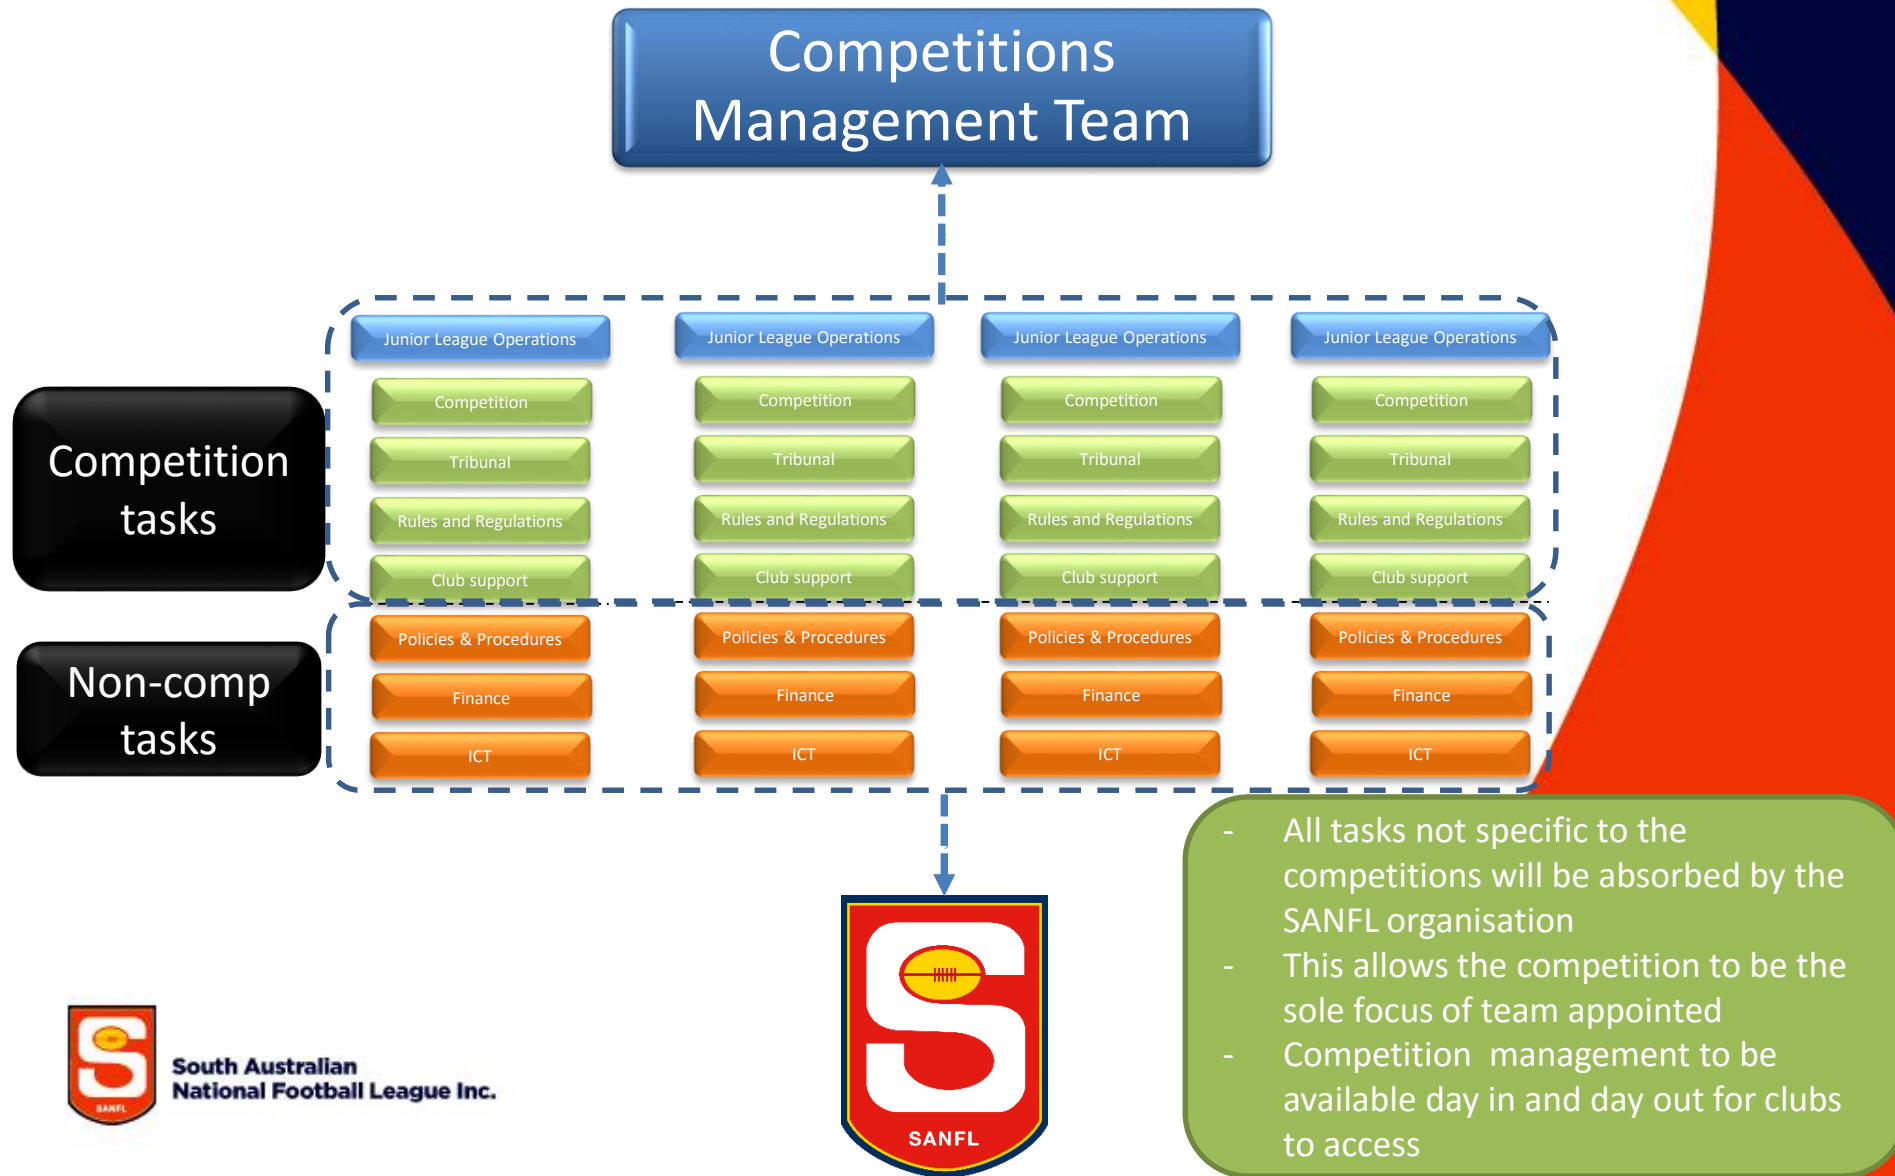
Competitions Management Team

Competition tasks

Non-comp tasks

Junior League Operations
Competition
Tribunal
Rules and Regulations
Club support
Policies & Procedures
Finance
ICT

Junior League Operations
Competition
Tribunal
Rules and Regulations
Club support
Policies & Procedures
Finance
ICT

Junior League Operations
Competition
Tribunal
Rules and Regulations
Club support
Policies & Procedures
Finance
ICT

Junior League Operations
Competition
Tribunal
Rules and Regulations
Club support
Policies & Procedures
Finance
ICT

- All tasks not specific to the competitions will be absorbed by the SANFL organisation
- This allows the competition to be the sole focus of team appointed
- Competition management to be available day in and day out for clubs to access

SANFL

SANFL
South Australian National Football League Inc.